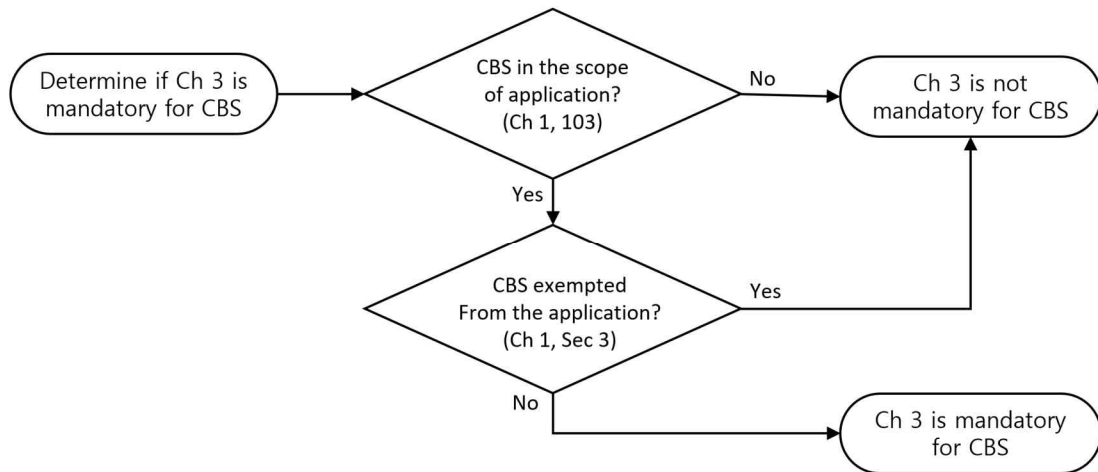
Determine if Ch 3 is mandatory for CBS

CBS in the scope of application? (Ch 1, 103)

No

Ch 3 is not mandatory for CBS

Yes

CBS exempted From the application? (Ch 1, Sec 3)

Yes

No

Ch 3 is mandatory for CBS